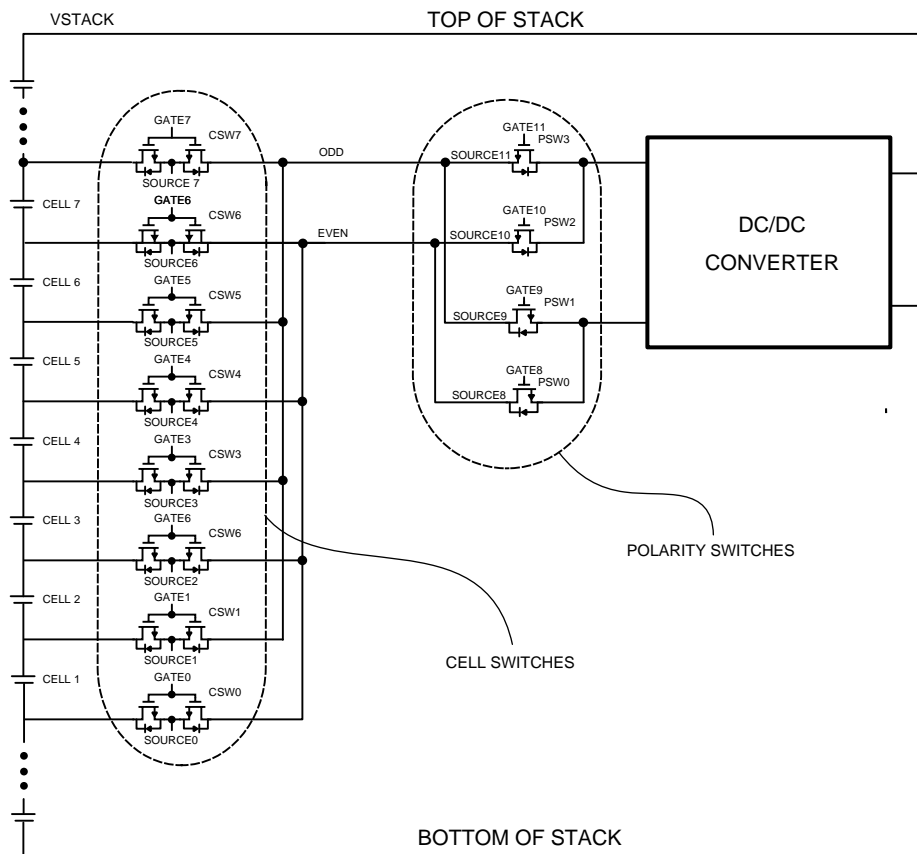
VSTACK

TOP OF STACK

GATE7
CSW7
SOURCE 7
ODD
CELL 7
GATE6
CSW6
SOURCE6
EVEN
CELL 6
GATE5
CSW5
SOURCE5
CELL 5
GATE4
CSW4
SOURCE4
CELL 4
GATE3
CSW3
SOURCE3
CELL 3
GATE6
CSW6
SOURCE2
CELL 2
GATE1
CSW1
SOURCE1
CELL 1
GATE0
CSW0
SOURCE0

GATE11
PSW3
SOURCE11
GATE10
PSW2
SOURCE10
GATE9
PSW1
SOURCE9
GATE8
PSW0
SOURCE8

DC/DC
CONVERTER

POLARITY SWITCHES

CELL SWITCHES

BOTTOM OF STACK